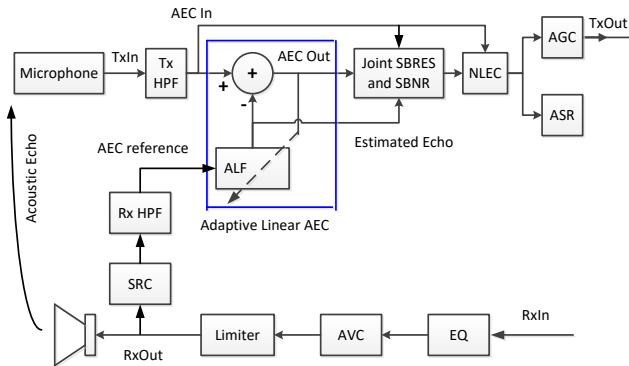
AEC In

TxOut

Microphone

TxIn

Tx HPF

+

AEC Out

Joint SBRES and SBNR

NLEC

AGC

ASR

+

-

Estimated Echo

AEC reference

ALF

Adaptive Linear AEC

Rx HPF

SRC

Acoustic Echo

Limiter

AVC

EQ

RxIn

RxOut